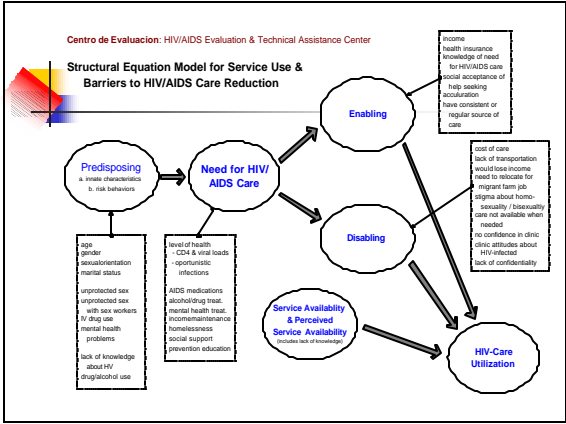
Centro de Evaluacion: HIV/AIDS Evaluation & Technical Assistance Center

Structural Equation Model for Service Use & Barriers to HIV/AIDS Care Reduction

income
health insurance
knowledge of need for HIV/AIDS care
social acceptance of help seeking acculturation
have consistent or regular source of care

Enabling

Predisposing
a. innate characteristics
b. risk behaviors

Need for HIV/ AIDS Care

cost of care
lack of transportation
would lose income
need to relocate for migrant farm job
stigma about homo-sexuality / bisexuality
care not available when needed
no confidence in clinic
clinic attitudes about HIV-infected
lack of confidentiality

Disabling

age
gender
sexualorientation
marital status

unprotected sex
unprotected sex with sex workers
IV drug use
mental health problems

lack of knowledge about HV
drug/alcohol use

level of health
- CD4 & viral loads
- oportunistic infections

AIDS medications
alcohol/drug treat.
mental health treat.
incomemaintenance
homelessness
social support
prevention education

Service Availablity & Perceived Service Availability
(includes lack of knowledge)

HIV-Care Utilization